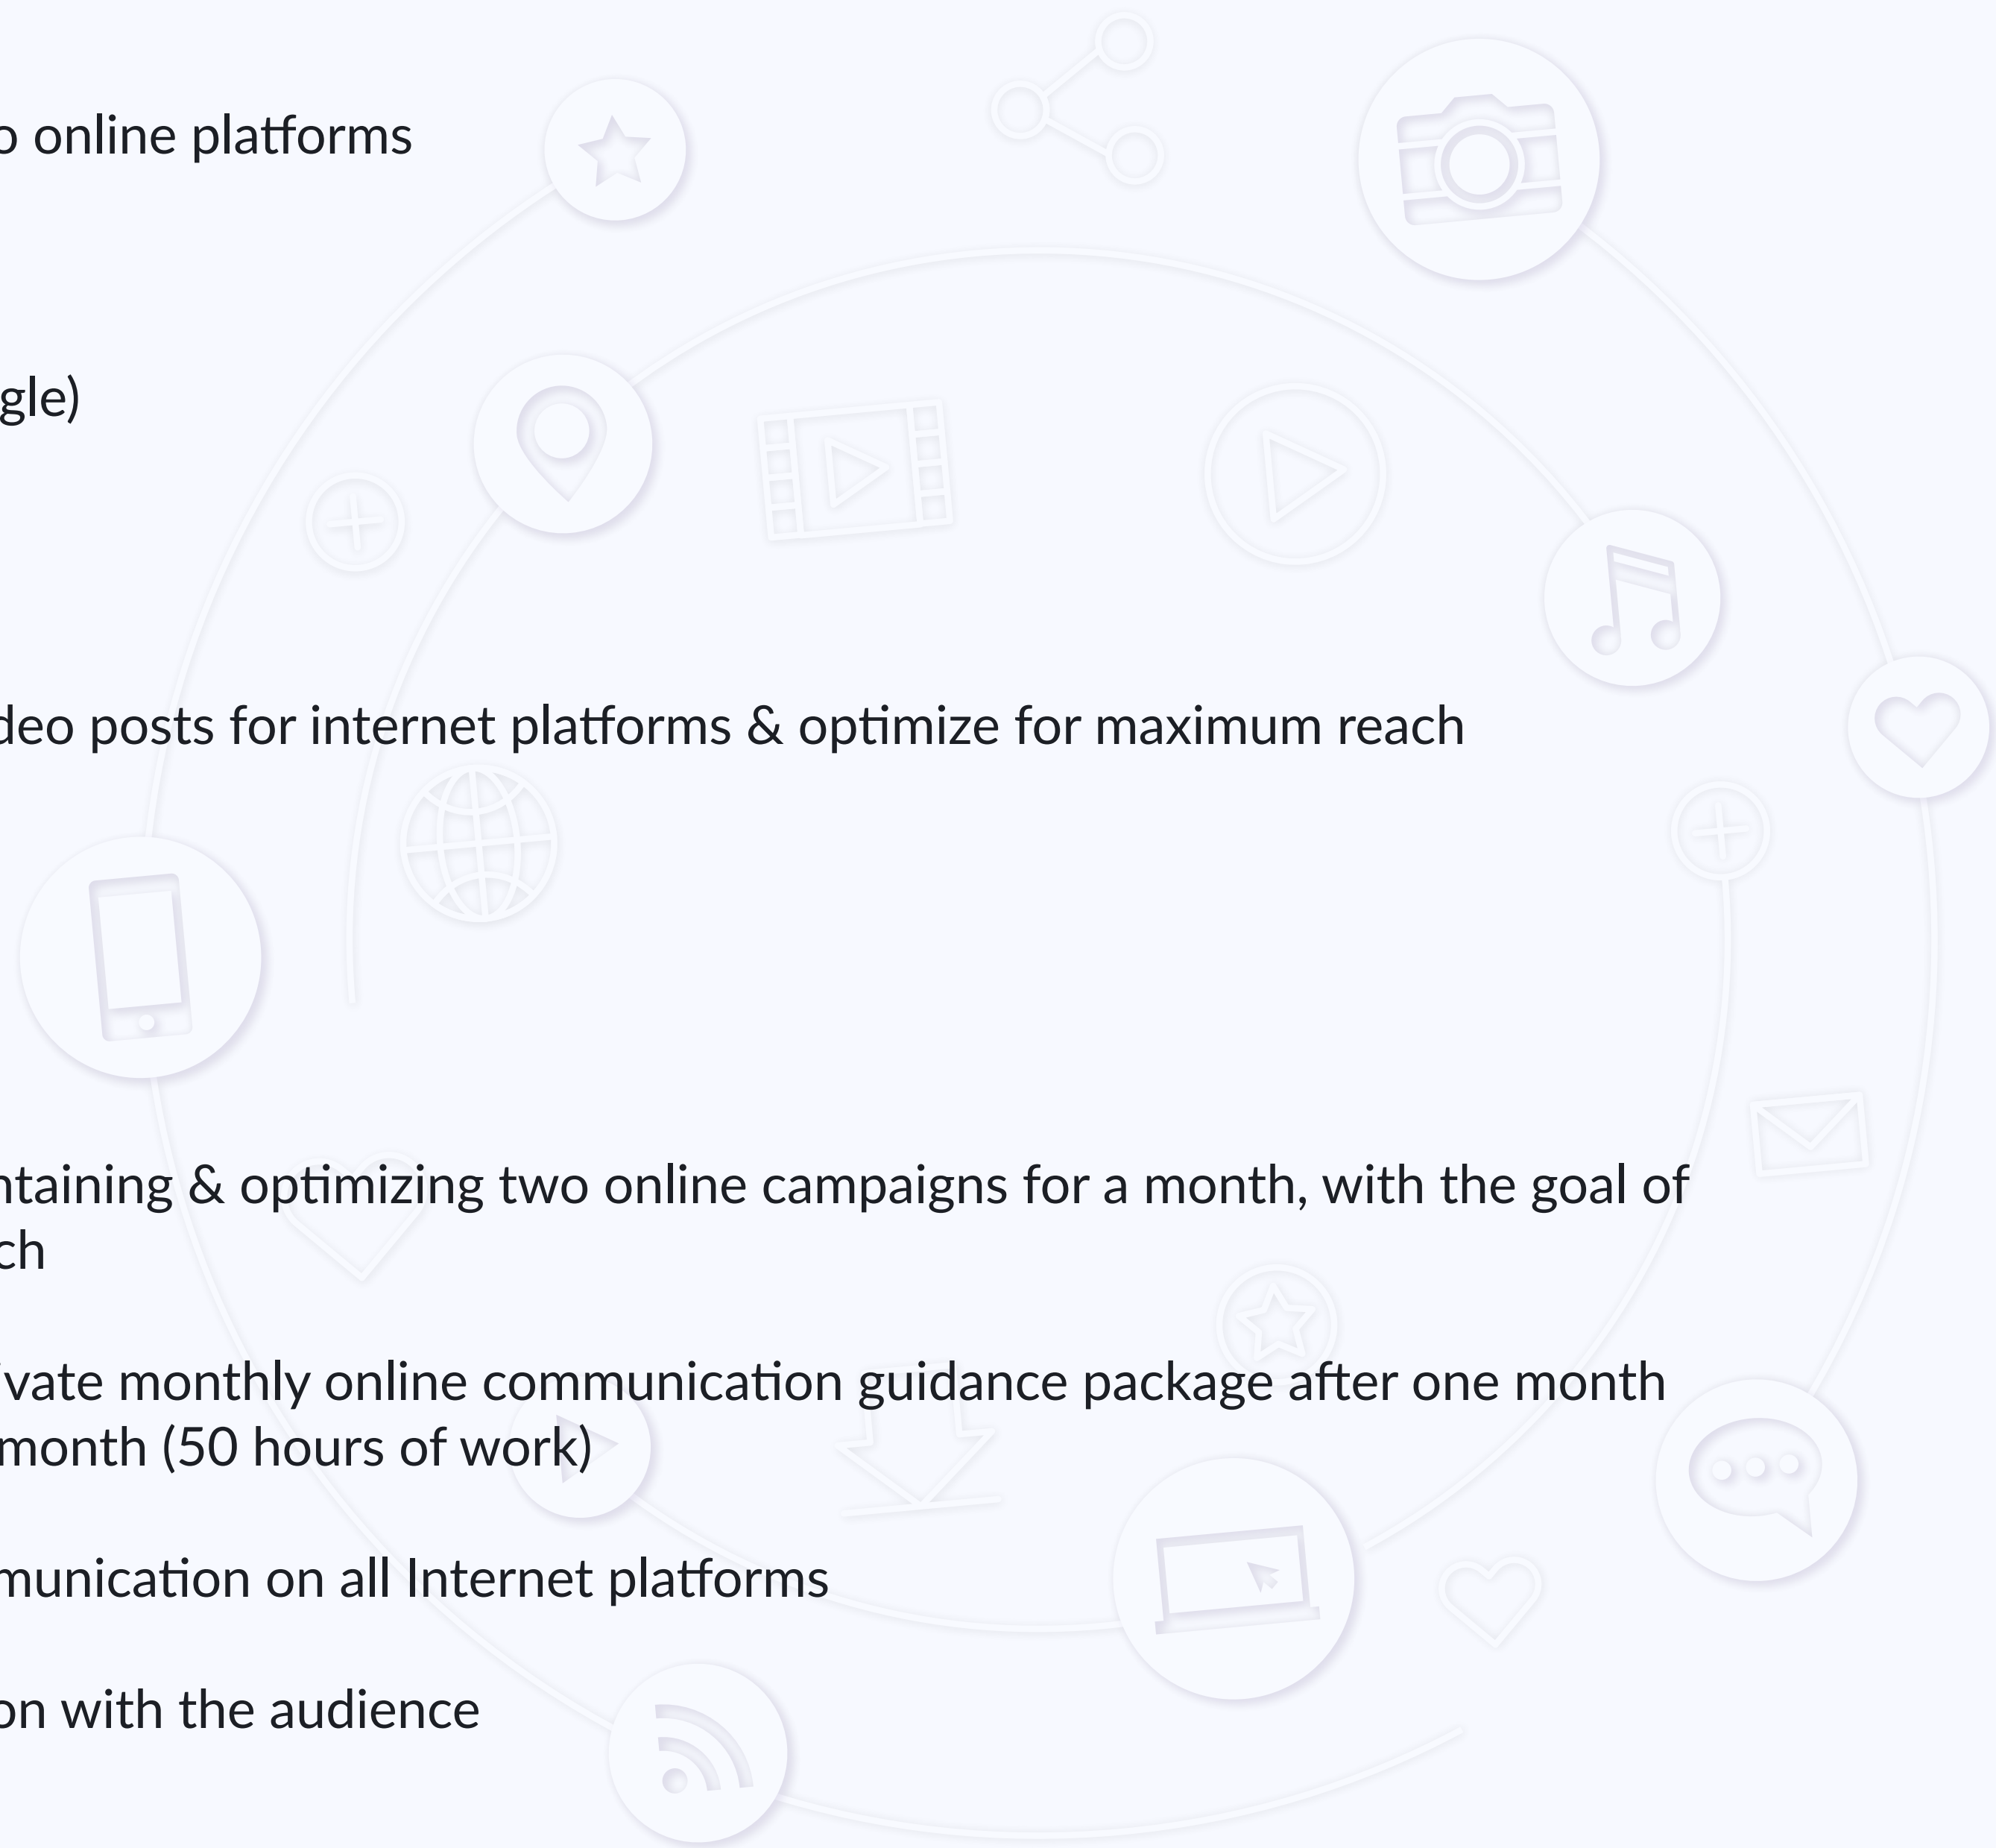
o online platforms

gle)

deo posts for internet platforms & optimize for maximum reach

ntaining & optimizing two online campaigns for a month, with the goal of ch

ivate monthly online communication guidance package after one month month (50 hours of work)

munication on all Internet platforms

on with the audience